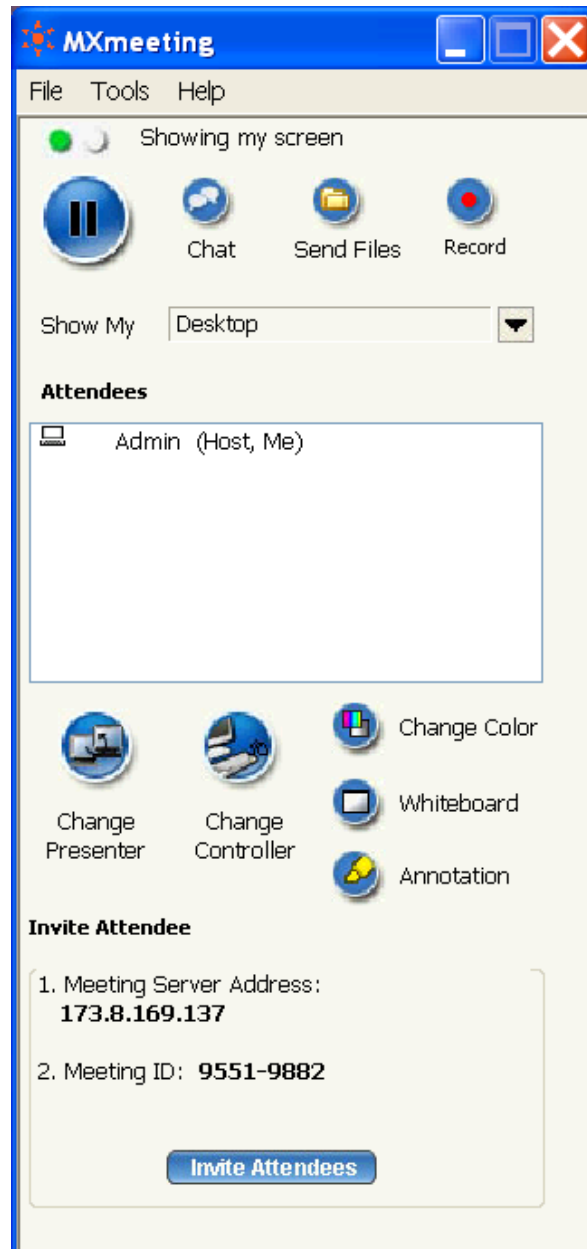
MXmeeting

File Tools Help

Showing my screen

Chat Send Files Record

Show My Desktop

Attendees

Admin (Host, Me)

Change Presenter

Change Controller

Change Color

Whiteboard

Annotation

Invite Attendee

1. Meeting Server Address:
173.8.169.137

2. Meeting ID: 9551-9882

Invite Attendees